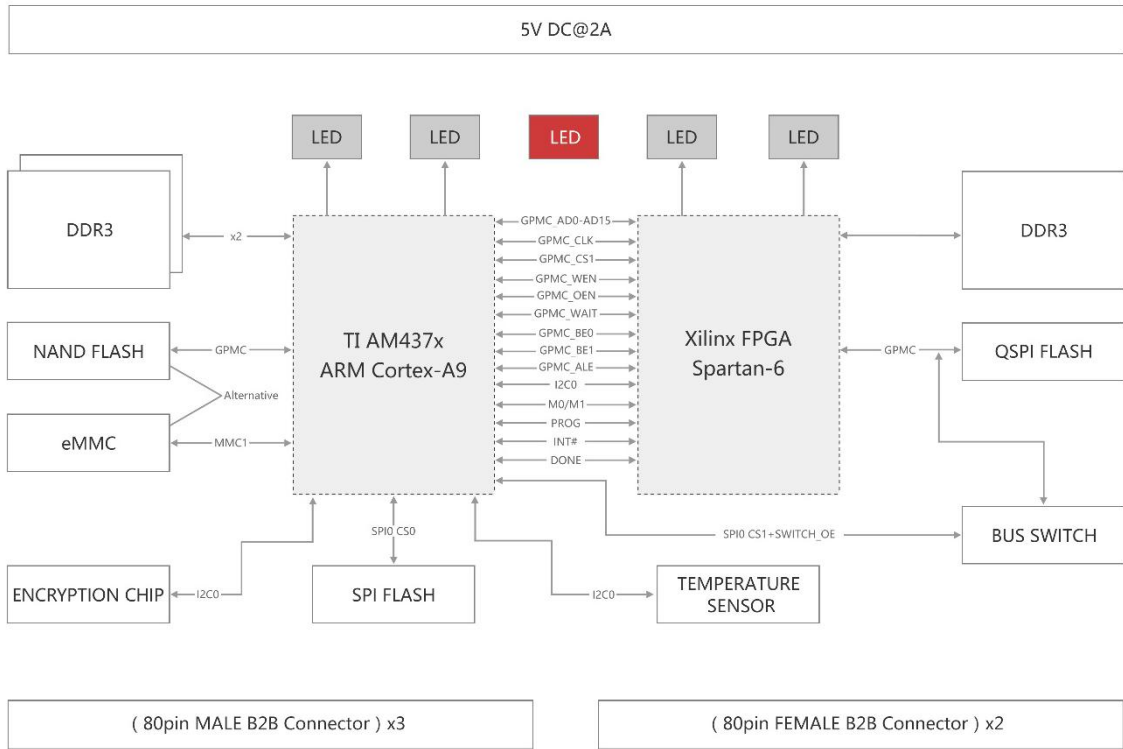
5V DC@2A

LED LED LED LED LED

DDR3

x2

TI AM437x
ARM Cortex-A9

GPMC AD0-AD15
GPMC_CLK
GPMC_CS1
GPMC_WEN
GPMC_OEN
GPMC_WAIT
GPMC_BE0
GPMC_BE1
GPMC_ALE
I2C0
M0/M1
PROG
INT#
DONE

Xilinx FPGA
Spartan-6

DDR3

NAND FLASH

GPMC

Alternative

eMMC

MMC1

GPMC

QSPI FLASH

SPI0 CS1+SWITCH_OE

BUS SWITCH

SPI0 CS0

ENCRYPTION CHIP

I2C0

SPI FLASH

I2C0

TEMPERATURE SENSOR

( 80pin MALE B2B Connector ) x3

( 80pin FEMALE B2B Connector ) x2